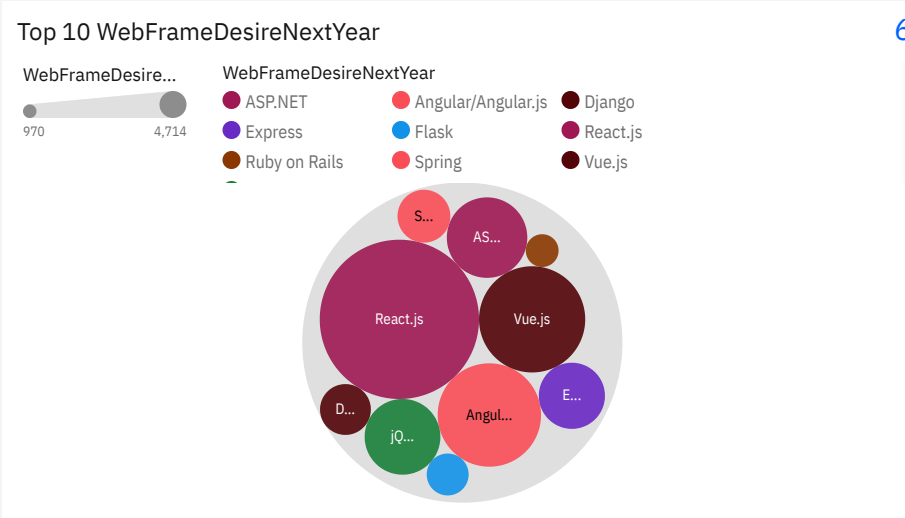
Top 10 WebFrameDesireNextYear

6

WebFrameDesire...

970

4,714

WebFrameDesireNextYear

ASP.NET

Angular/Angular.js

Django

Express

Flask

React.js

Ruby on Rails

Spring

Vue.js

S...

AS...

React.js

Vue.js

E...

D...

Angul...

jQ...